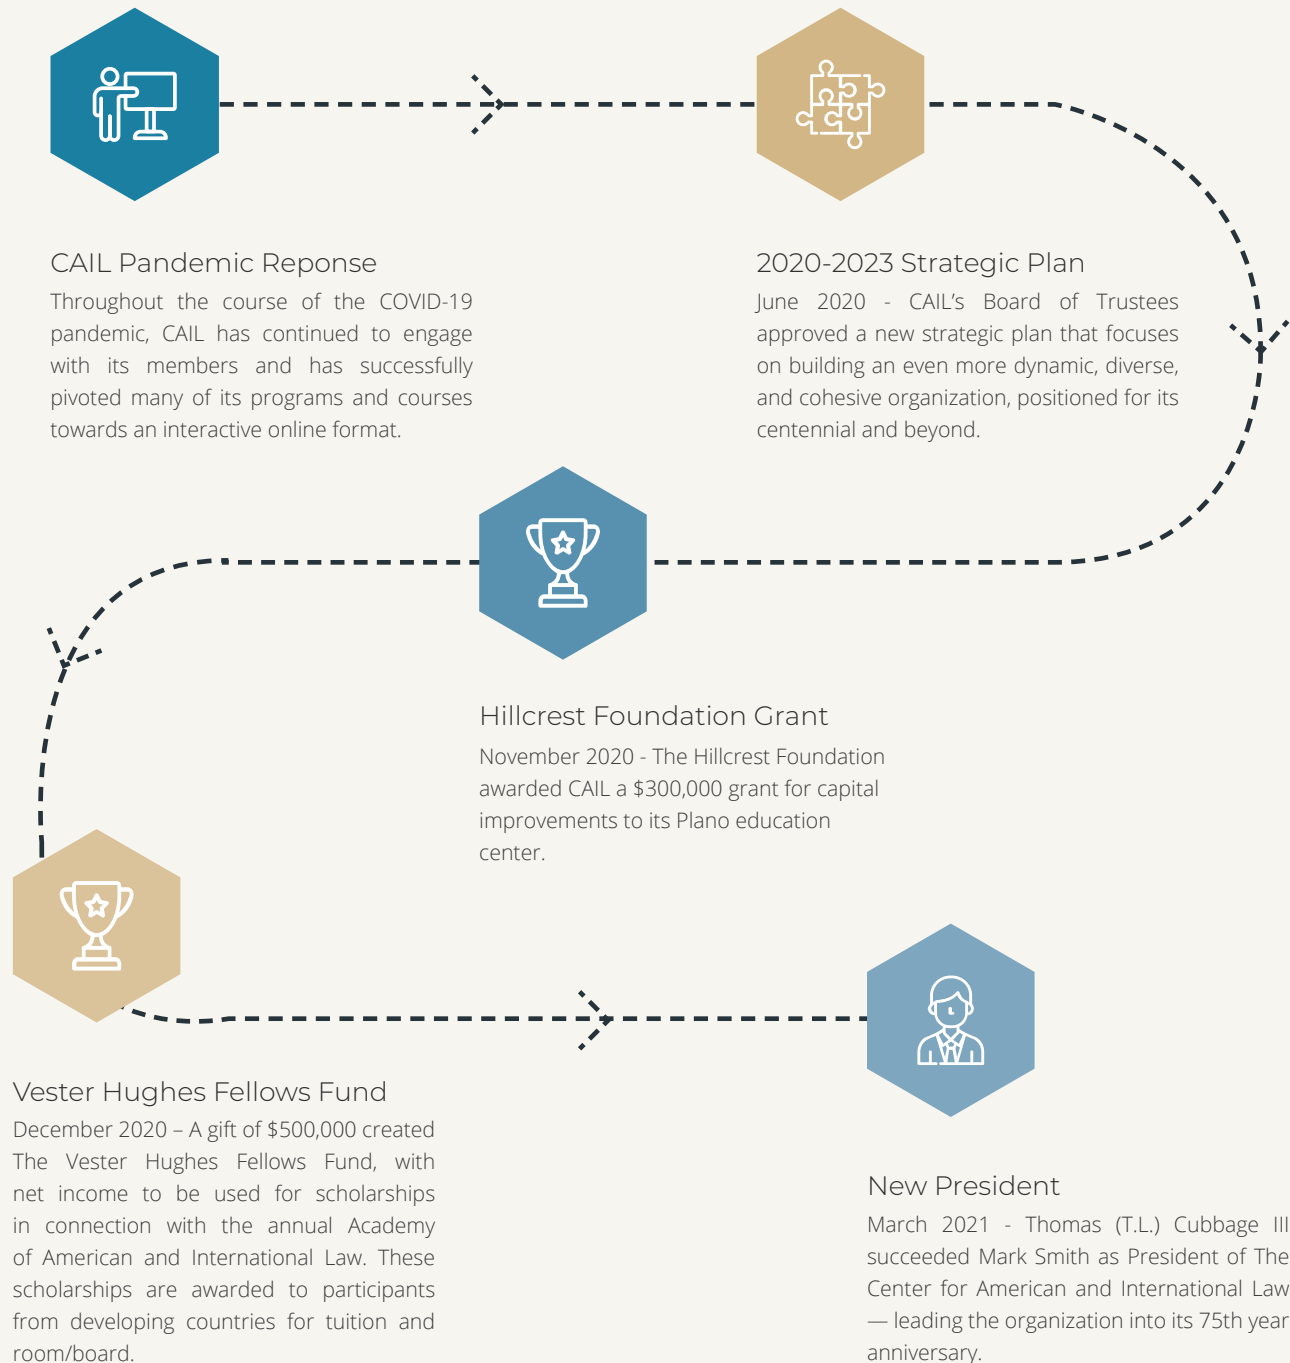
CAIL Pandemic Reponse

Throughout the course of the COVID-19 pandemic, CAIL has continued to engage with its members and has successfully pivoted many of its programs and courses towards an interactive online format.

2020-2023 Strategic Plan

June 2020 - CAIL's Board of Trustees approved a new strategic plan that focuses on building an even more dynamic, diverse, and cohesive organization, positioned for its centennial and beyond.

Hillcrest Foundation Grant

November 2020 - The Hillcrest Foundation awarded CAIL a $300,000 grant for capital improvements to its Plano education center.

Vester Hughes Fellows Fund

December 2020 – A gift of $500,000 created The Vester Hughes Fellows Fund, with net income to be used for scholarships in connection with the annual Academy of American and International Law. These scholarships are awarded to participants from developing countries for tuition and room/board.

New President

March 2021 - Thomas (T.L.) Cubbage III succeeded Mark Smith as President of The Center for American and International Law — leading the organization into its 75th year anniversary.